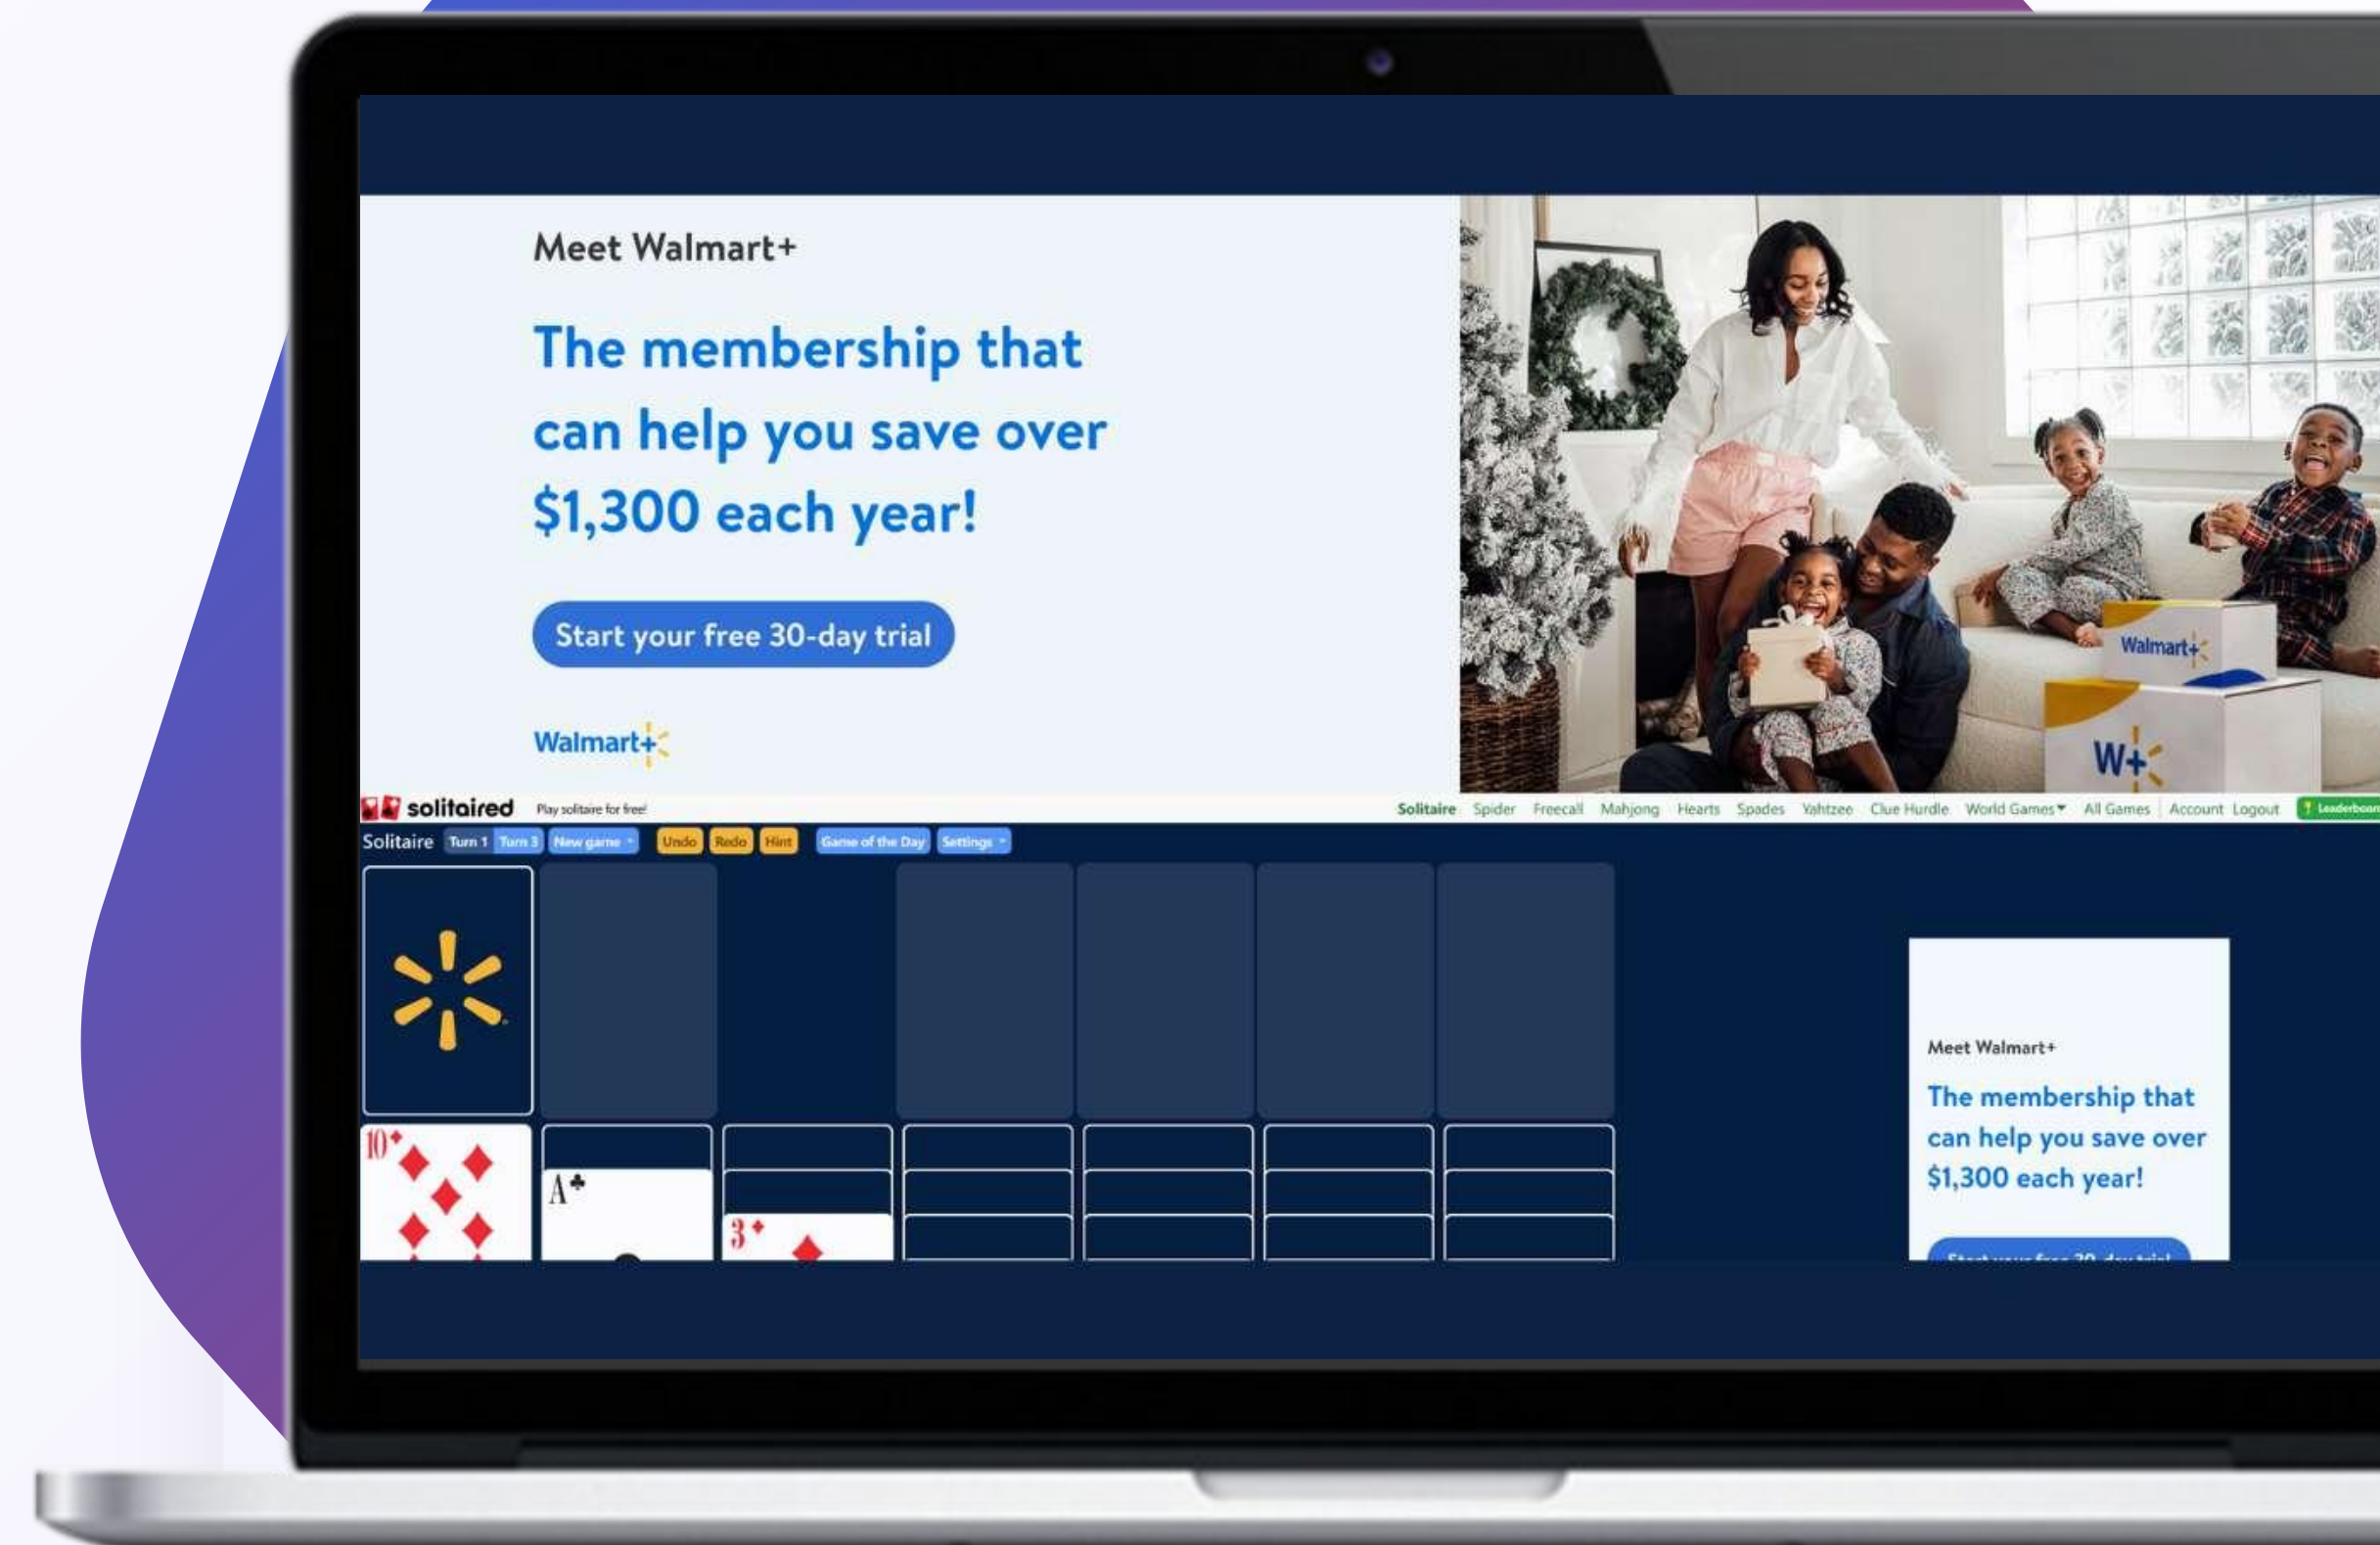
Meet Walmart+

The membership that can help you save over $1,300 each year!

Start your free 30-day trial

Walmart+

Walmart+

W+

solitaired Play solitaire for free!

Solitaire Spider Freecell Mahjong Hearts Spades Yahtzee Clue Hurdle World Games All Games Account Logout Leaderboard

Solitaire Turn 1 Turn 3 New game Undo Redo Hint Game of the Day Settings

10♦

A♣

3♦

Meet Walmart+

The membership that can help you save over $1,300 each year!

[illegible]